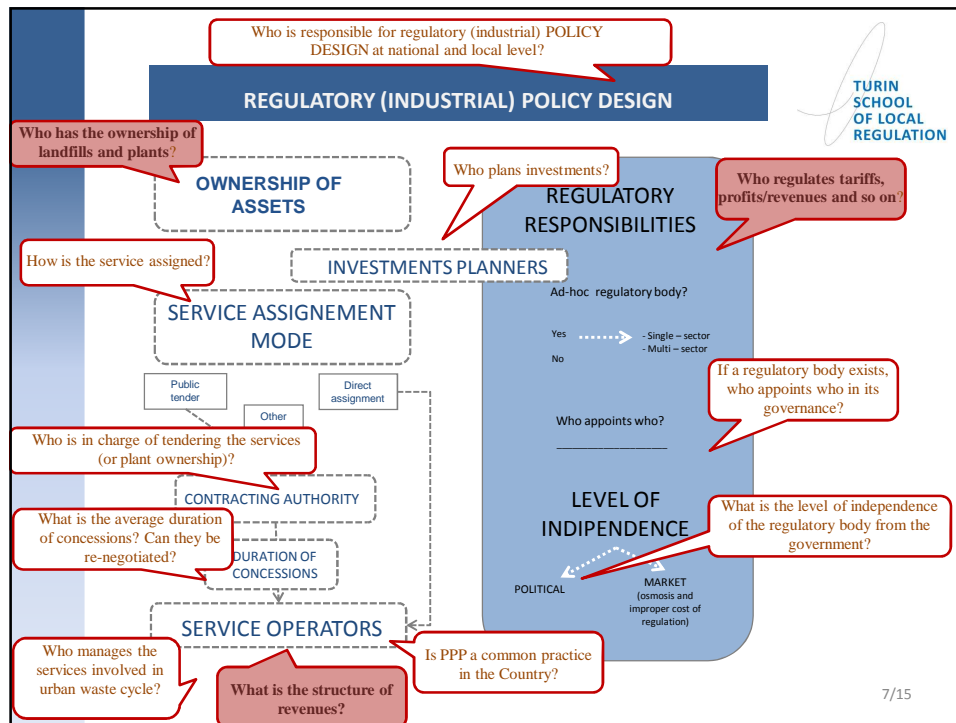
Who is responsible for regulatory (industrial) POLICY DESIGN at national and local level?

REGULATORY (INDUSTRIAL) POLICY DESIGN

TURIN SCHOOL OF LOCAL REGULATION

Who has the ownership of landfills and plants?

OWNERSHIP OF ASSETS

Who plans investments?

REGULATORY RESPONSIBILITIES

Who regulates tariffs, profits/revenues and so on?

How is the service assigned?

INVESTMENTS PLANNERS

SERVICE ASSIGNEMENT MODE

Ad-hoc regulatory body?

Yes

No

- Single – sector
- Multi – sector

Public tender

Other

Direct assignment

If a regulatory body exists, who appoints who in its governance?

Who appoints who?

Who is in charge of tendering the services (or plant ownership)?

CONTRACTING AUTHORITY

LEVEL OF INDIPENDENCE

What is the level of independence of the regulatory body from the government?

What is the average duration of concessions? Can they be re-negotiated?

DURATION OF CONCESSIONS

POLITICAL

MARKET (osmosis and improper cost of regulation)

SERVICE OPERATORS

Who manages the services involved in urban waste cycle?

Is PPP a common practice in the Country?

What is the structure of revenues?

7/15